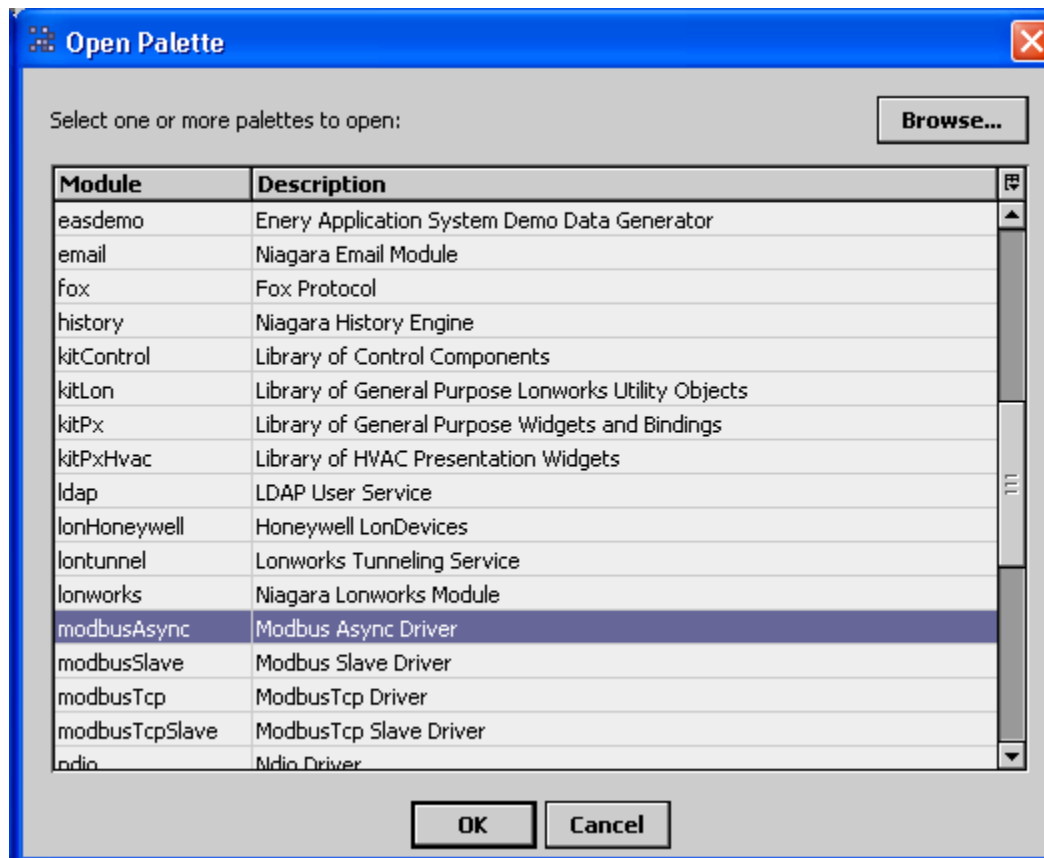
Open Palette

Select one or more palettes to open:

Browse...

| Module | Description |
|---|---|
| easdemo | Enery Application System Demo Data Generator |
| email | Niagara Email Module |
| fox | Fox Protocol |
| history | Niagara History Engine |
| kitControl | Library of Control Components |
| kitLon | Library of General Purpose Lonworks Utility Objects |
| kitPx | Library of General Purpose Widgets and Bindings |
| kitPxHvac | Library of HVAC Presentation Widgets |
| ldap | LDAP User Service |
| lonHoneywell | Honeywell LonDevices |
| lontunnel | Lonworks Tunneling Service |
| lonworks | Niagara Lonworks Module |
| modbusAsync | Modbus Async Driver |
| modbusSlave | Modbus Slave Driver |
| modbusTcp | ModbusTcp Driver |
| modbusTcpSlave | ModbusTcp Slave Driver |
| ndio | Ndio Driver |

OK Cancel